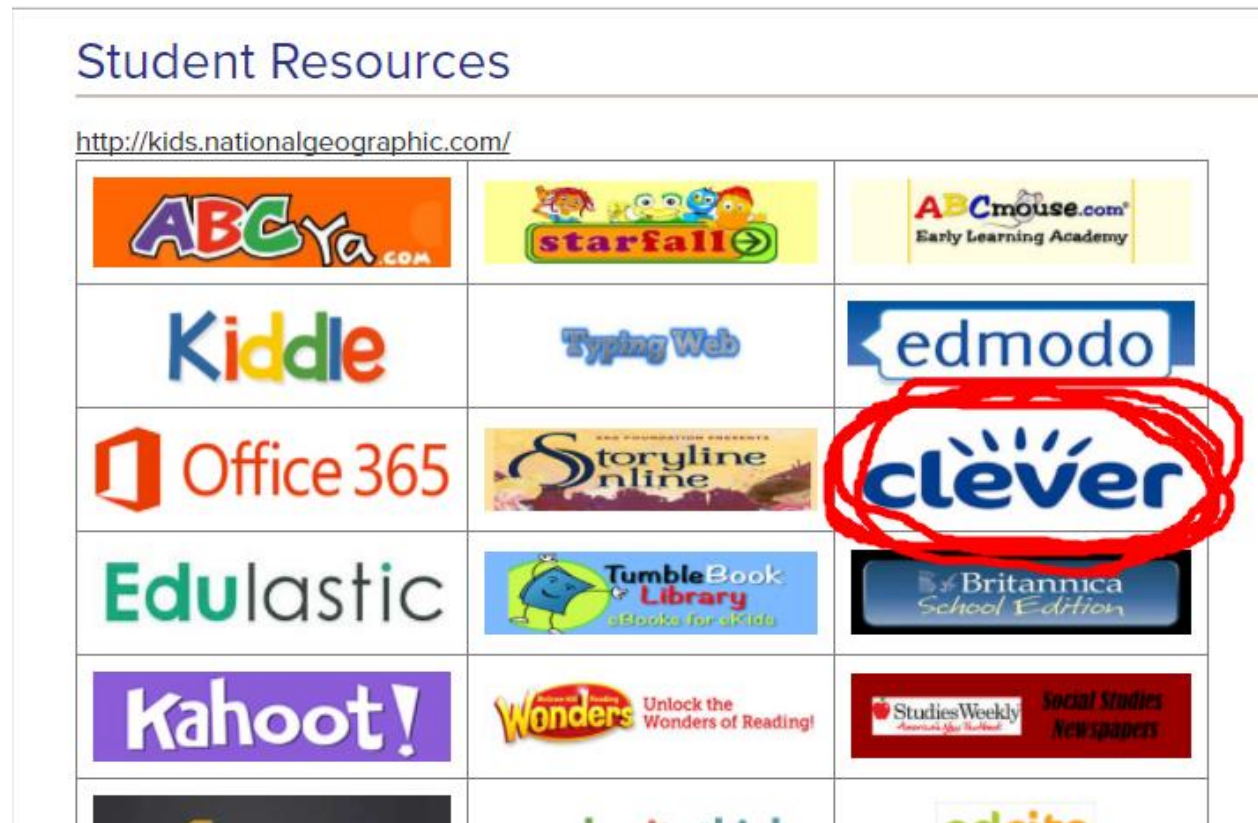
Student Resources

http://kids.nationalgeographic.com/

| | | |
|---|---|---|
| ABCya.com | starfall | ABCmouse.com Early Learning Academy |
| Kiddle | Typing Web | edmodo |
| Office 365 | SAG FOUNDATION PRESENTS Storyline Online | clever |
| Edulastic | TumbleBook Library eBooks for eKids | Britannica School Edition |
| Kahoot! | Wonders Unlock the Wonders of Reading! | StudiesWeekly Social Studies Newspapers |
| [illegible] | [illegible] | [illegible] |